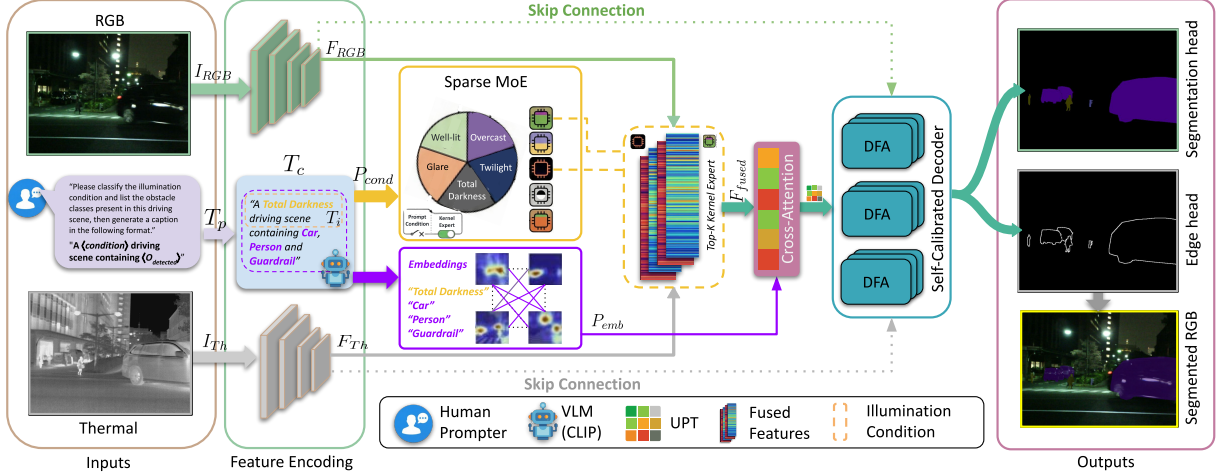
RGB

$I_{RGB}$

"Please classify the illumination condition and list the obstacle classes present in this driving scene, then generate a caption in the following format."

"A {condition} driving scene containing {$O_{detected}$}"

$T_p$

Thermal

$I_{Th}$

Inputs

$F_{RGB}$

$T_c$

"A Total Darkness driving scene containing Car, Person and Guardrail"

$T_i$

$F_{Th}$

Feature Encoding

Skip Connection

Sparse MoE

Well-lit

Overcast

Glare

Twilight

Total Darkness

Prompt Condition

Kernel Expert

$P_{cond}$

Embeddings

"Total Darkness"

"Car"

"Person"

"Guardrail"

$P_{emb}$

Top-K Kernel Expert

$F_{fused}$

Cross-Attention

DFA

DFA

DFA

Self-Calibrated Decoder

Skip Connection

Human Prompter

VLM (CLIP)

UPT

Fused Features

Illumination Condition

Segmentation head

Edge head

Segmented RGB

Outputs